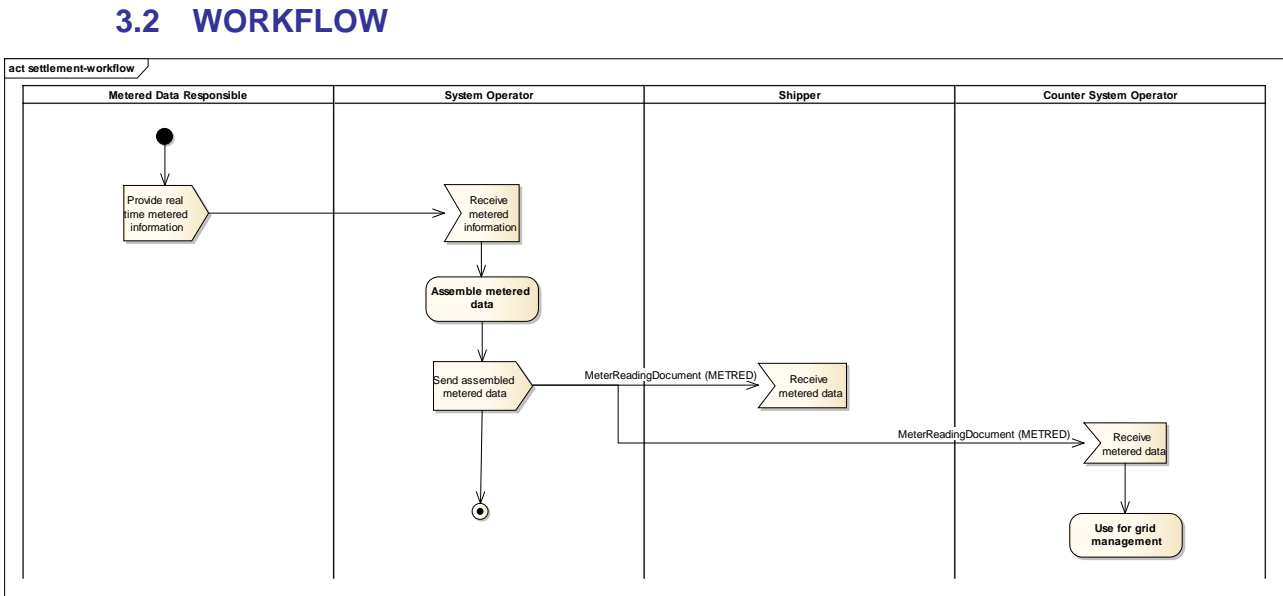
3.2 WORKFLOW

act settlement-workflow

Metered Data Responsible

System Operator

Shipper

Counter System Operator

Provide real time metered information

Receive metered information

Assemble metered data

Send assembled metered data

MeterReadingDocument (METRED)

Receive metered data

MeterReadingDocument (METRED)

Receive metered data

Use for grid management